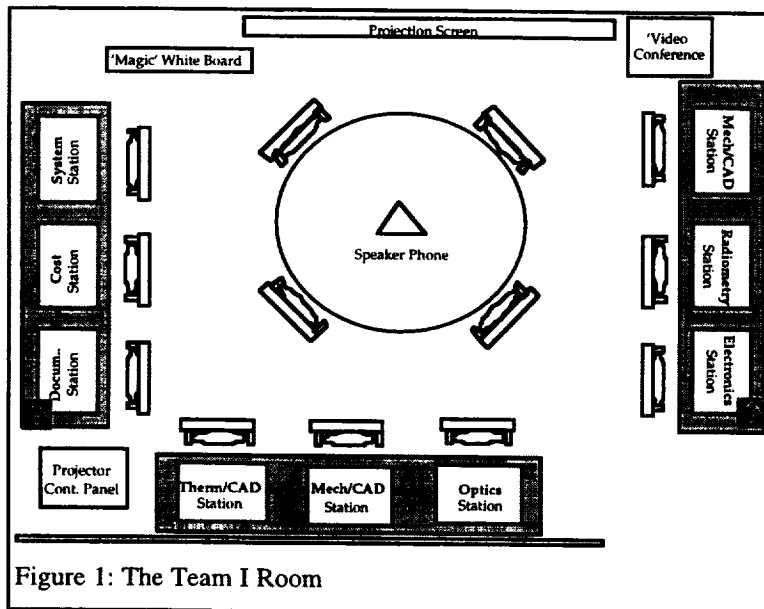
Projection Screen

'Magic' White Board

'Video Conference

System Station

Cost Station

Docum.. Station

Speaker Phone

Mech/CAD Station

Radiometry Station

Electronics Station

Projector Cont. Panel

Therm/CAD Station

Mech/CAD Station

Optics Station

Figure 1: The Team I Room